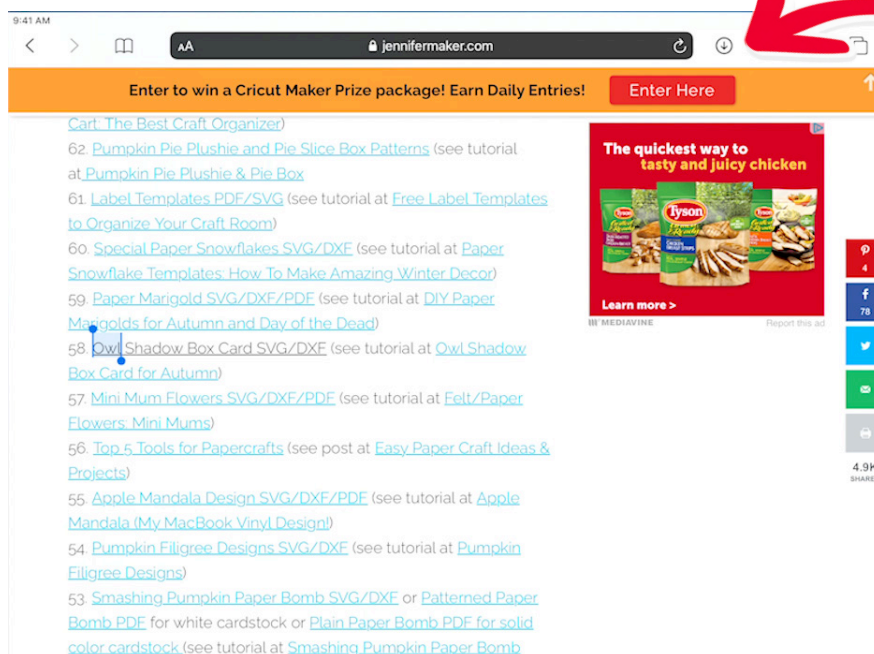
9:41 AM

AA jennifermaker.com

Enter to win a Cricut Maker Prize package! Earn Daily Entries! Enter Here

Cart: The Best Craft Organizer)

62. Pumpkin Pie Plushie and Pie Slice Box Patterns (see tutorial at Pumpkin Pie Plushie & Pie Box

61. Label Templates PDF/SVG (see tutorial at Free Label Templates to Organize Your Craft Room)

60. Special Paper Snowflakes SVG/DXF (see tutorial at Paper Snowflake Templates: How To Make Amazing Winter Decor)

59. Paper Marigold SVG/DXF/PDF (see tutorial at DIY Paper Marigolds for Autumn and Day of the Dead)

58. Owl Shadow Box Card SVG/DXF (see tutorial at Owl Shadow Box Card for Autumn)

57. Mini Mum Flowers SVG/DXF/PDF (see tutorial at Felt/Paper Flowers: Mini Mums)

56. Top 5 Tools for Papercrafts (see post at Easy Paper Craft Ideas & Projects)

55. Apple Mandala Design SVG/DXF/PDF (see tutorial at Apple Mandala (My MacBook Vinyl Design!)

54. Pumpkin Filigree Designs SVG/DXF (see tutorial at Pumpkin Filigree Designs)

53. Smashing Pumpkin Paper Bomb SVG/DXF or Patterned Paper Bomb PDF for white cardstock or Plain Paper Bomb PDF for solid color cardstock (see tutorial at Smashing Pumpkin Paper Bomb

The quickest way to tasty and juicy chicken

Tyson

Learn more >

MEDIAVINE

Report this ad

4

78

4.9K
SHARES